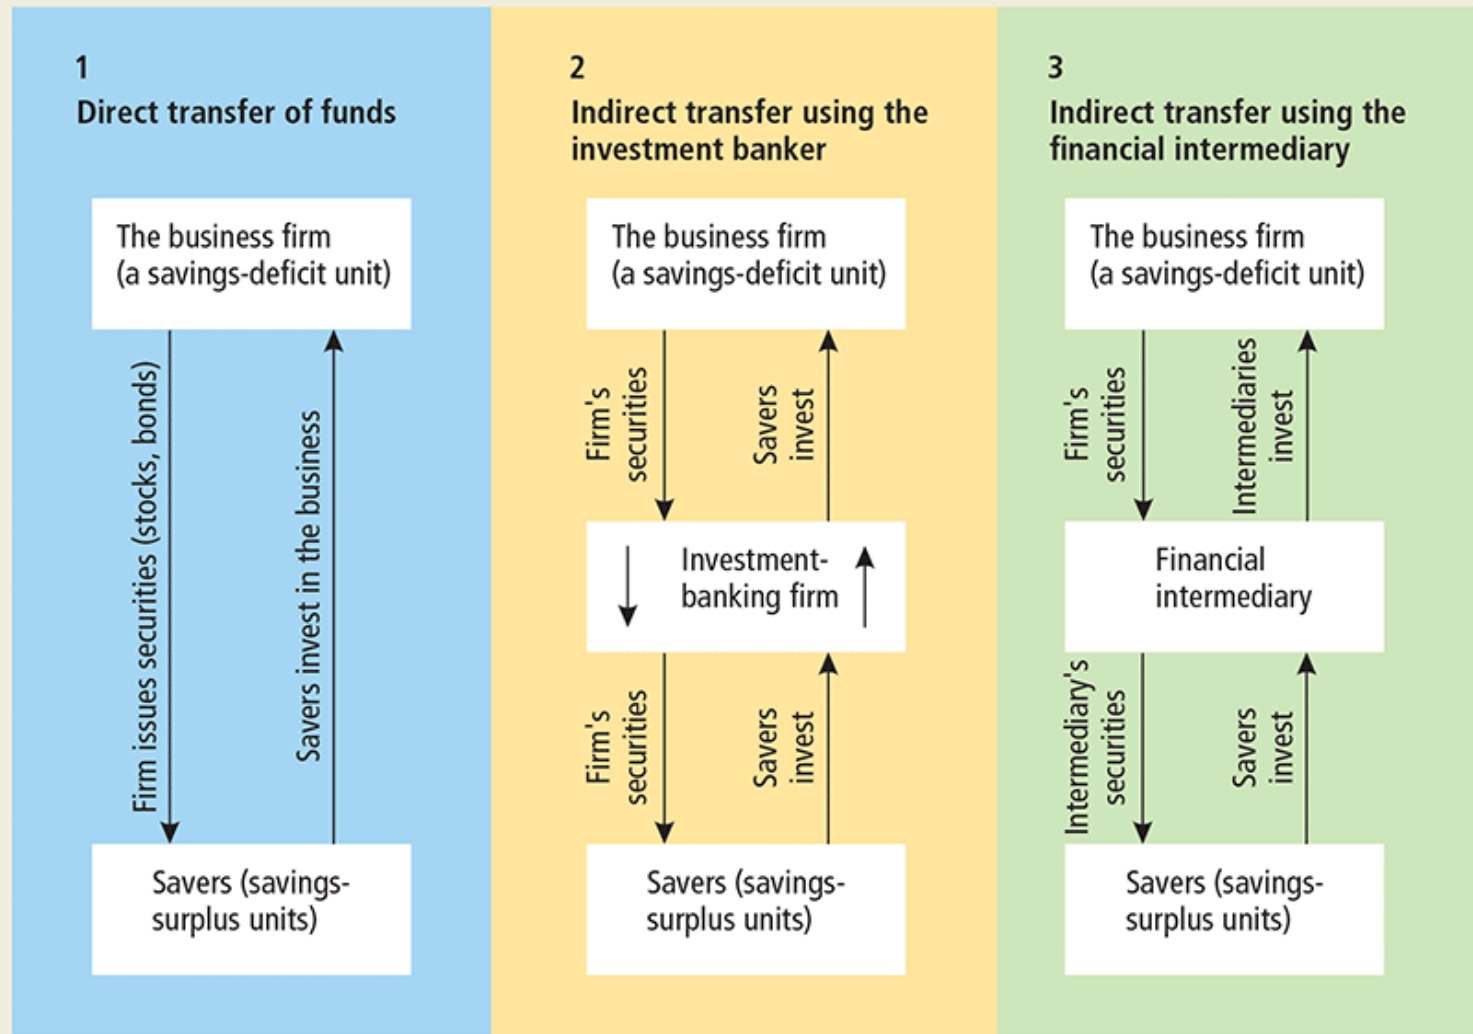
1
Direct transfer of funds

The business firm (a savings-deficit unit)

Firm issues securities (stocks, bonds)

Savers invest in the business

Savers (savings-surplus units)

2
Indirect transfer using the investment banker

The business firm (a savings-deficit unit)

Firm's securities

Savers invest

Investment-banking firm

Firm's securities

Savers invest

Savers (savings-surplus units)

3
Indirect transfer using the financial intermediary

The business firm (a savings-deficit unit)

Firm's securities

Intermediaries invest

Financial intermediary

Intermediary's securities

Savers invest

Savers (savings-surplus units)